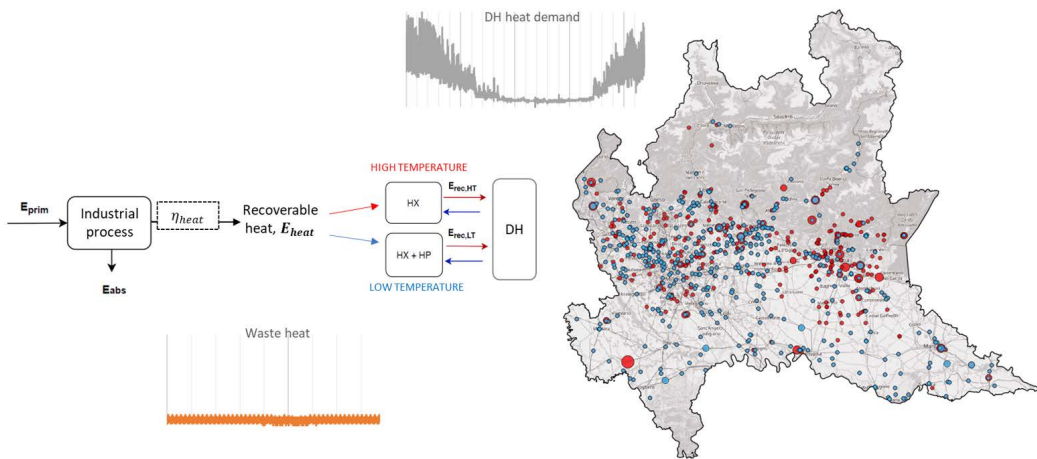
DH heat demand

$\mathbf{E_{prim}}$

Industrial process

$\eta_{heat}$

Recoverable heat, $\boldsymbol{E_{heat}}$

$\mathbf{E_{abs}}$

HIGH TEMPERATURE

HX

$\mathbf{E_{rec,HT}}$

DH

HX + HP

$\mathbf{E_{rec,LT}}$

LOW TEMPERATURE

Waste heat